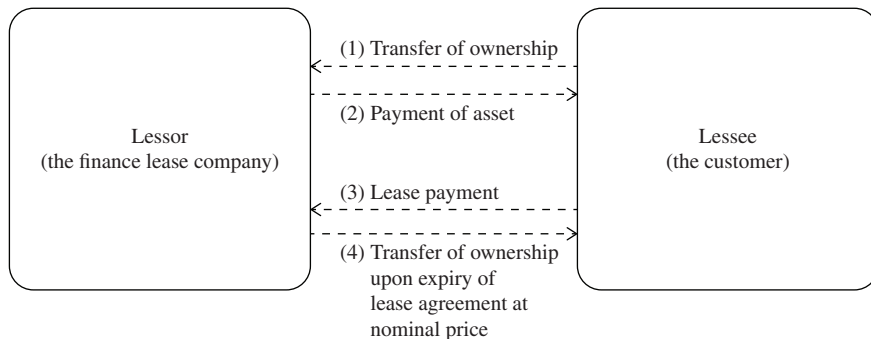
Lessor
(the finance lease company)

(1) Transfer of ownership

(2) Payment of asset

(3) Lease payment

(4) Transfer of ownership upon expiry of lease agreement at nominal price

Lessee
(the customer)